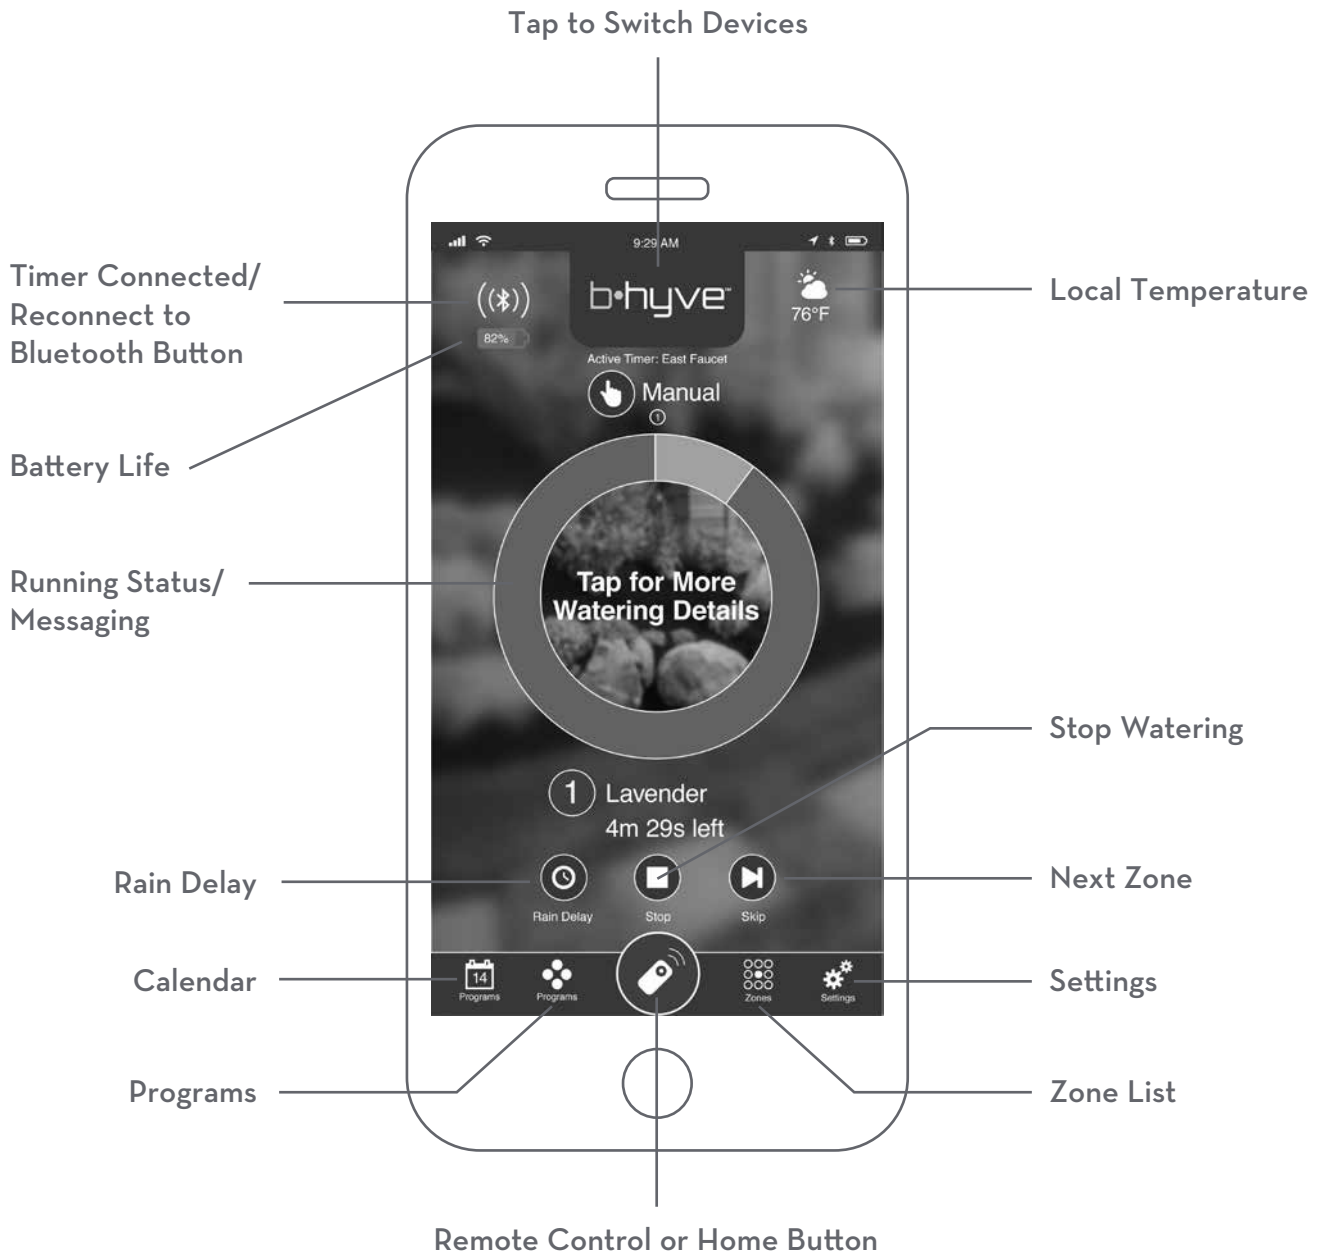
Tap to Switch Devices

Timer Connected/ Reconnect to Bluetooth Button

Battery Life

Running Status/ Messaging

Local Temperature

9:29 AM

b·hyve

82%

76°F

Active Timer: East Faucet

Manual

Tap for More Watering Details

1 Lavender

4m 29s left

Rain Delay

Stop

Skip

14

Programs

Programs

Zones

Settings

Stop Watering

Next Zone

Rain Delay

Calendar

Settings

Programs

Zone List

Remote Control or Home Button